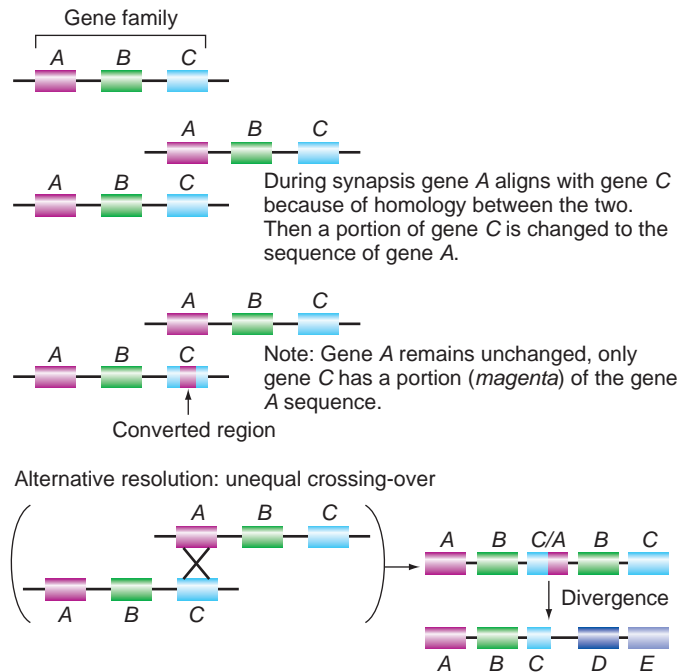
Gene family

A B C

A B C

A B C

During synapsis gene A aligns with gene C because of homology between the two. Then a portion of gene C is changed to the sequence of gene A.

A B C

A B C

Note: Gene A remains unchanged, only gene C has a portion (magenta) of the gene A sequence.

Converted region

Alternative resolution: unequal crossing-over

A B C

A B C

A B C/A B C

Divergence

A B C D E